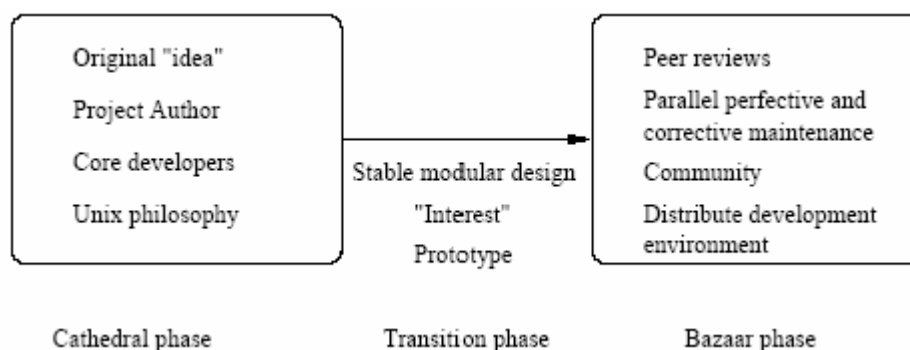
Original "idea"
Project Author
Core developers
Unix philosophy

Stable modular design
"Interest"
Prototype

Peer reviews
Parallel perfective and corrective maintenance
Community
Distribute development environment

Cathedral phase

Transition phase

Bazaar phase